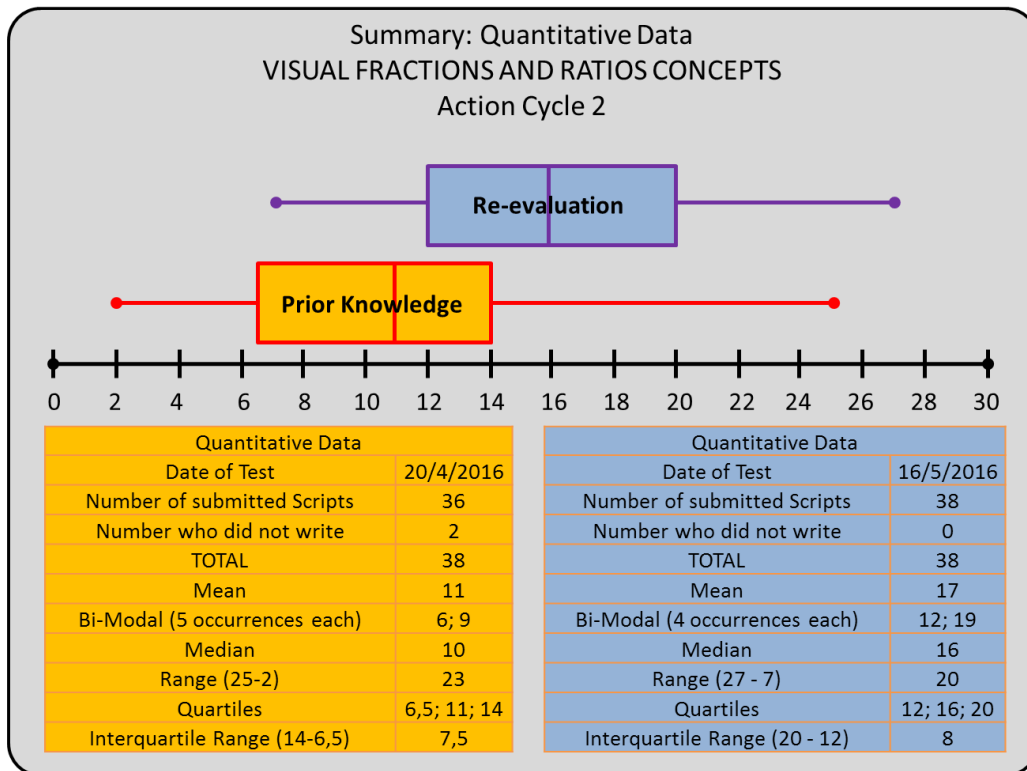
Summary: Quantitative Data
VISUAL FRACTIONS AND RATIOS CONCEPTS
Action Cycle 2

Re-evaluation

Prior Knowledge

0 2 4 6 8 10 12 14 16 18 20 22 24 26 28 30

| Quantitative Data | |
|---|---|
| Date of Test | 20/4/2016 |
| Number of submitted Scripts | 36 |
| Number who did not write | 2 |
| TOTAL | 38 |
| Mean | 11 |
| Bi-Modal (5 occurrences each) | 6; 9 |
| Median | 10 |
| Range (25-2) | 23 |
| Quartiles | 6,5; 11; 14 |
| Interquartile Range (14-6,5) | 7,5 |

| Quantitative Data | |
|---|---|
| Date of Test | 16/5/2016 |
| Number of submitted Scripts | 38 |
| Number who did not write | 0 |
| TOTAL | 38 |
| Mean | 17 |
| Bi-Modal (4 occurrences each) | 12; 19 |
| Median | 16 |
| Range (27 - 7) | 20 |
| Quartiles | 12; 16; 20 |
| Interquartile Range (20 - 12) | 8 |